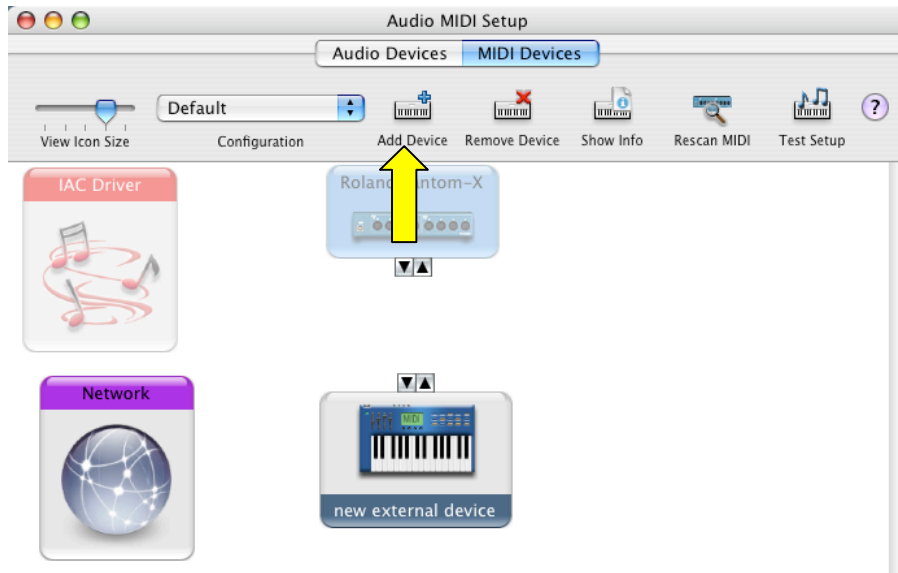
Audio MIDI Setup

Audio Devices | MIDI Devices

View Icon Size

Default

Configuration

Add Device

Remove Device

Show Info

Rescan MIDI

Test Setup

?

IAC Driver

Roland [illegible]ntom-X

Network

MIDI

new external device